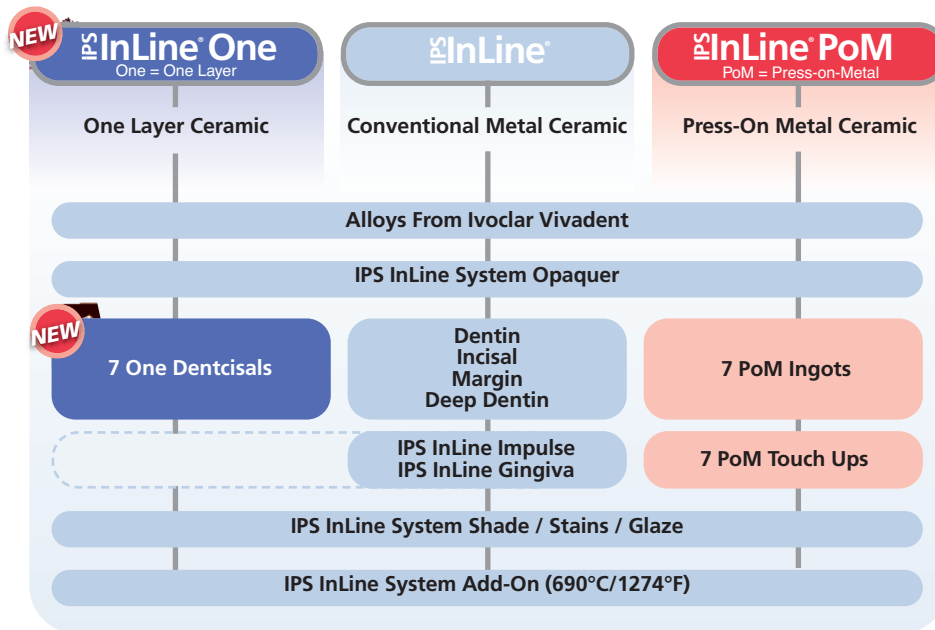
NEW

IPS InLine® One
One = One Layer

IPS InLine®

IPS InLine® PoM
PoM = Press-on-Metal

One Layer Ceramic

Conventional Metal Ceramic

Press-On Metal Ceramic

Alloys From Ivoclar Vivadent

IPS InLine System Opaquer

NEW

7 One Dentcisals

Dentin
Incisal
Margin
Deep Dentin

7 PoM Ingots

IPS InLine Impulse
IPS InLine Gingiva

7 PoM Touch Ups

IPS InLine System Shade / Stains / Glaze

IPS InLine System Add-On (690°C/1274°F)